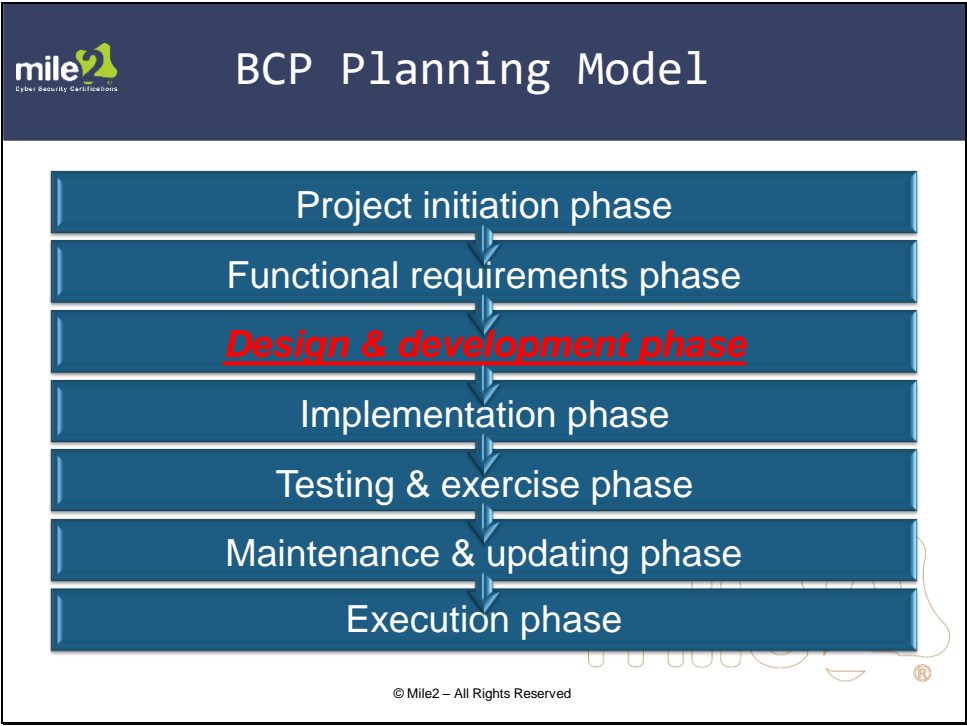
mile2
Cyber Security Certifications

BCP Planning Model

Project initiation phase

Functional requirements phase

Design & development phase

Implementation phase

Testing & exercise phase

Maintenance & updating phase

Execution phase

®

© Mile2 – All Rights Reserved